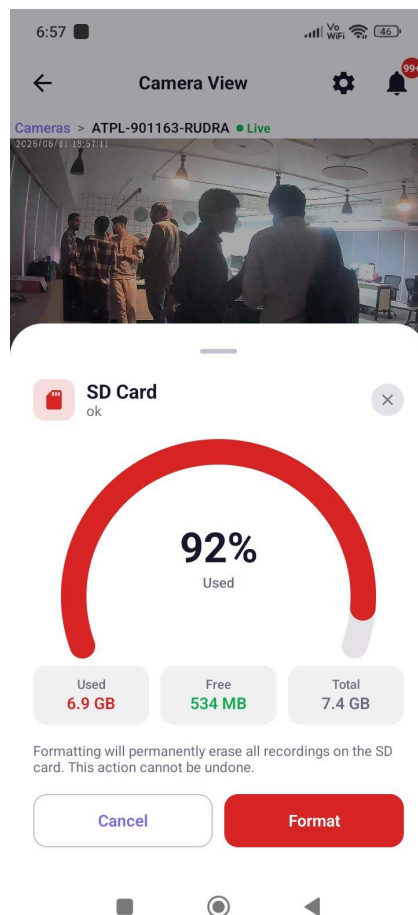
6:57

Vo WiFi 46

Camera View

994

Cameras > ATPL-901163-RUDRA • Live

2026/06/1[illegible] 15:57:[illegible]

SD Card
ok

92%
Used

Used
6.9 GB

Free
534 MB

Total
7.4 GB

Formatting will permanently erase all recordings on the SD card. This action cannot be undone.

Cancel

Format